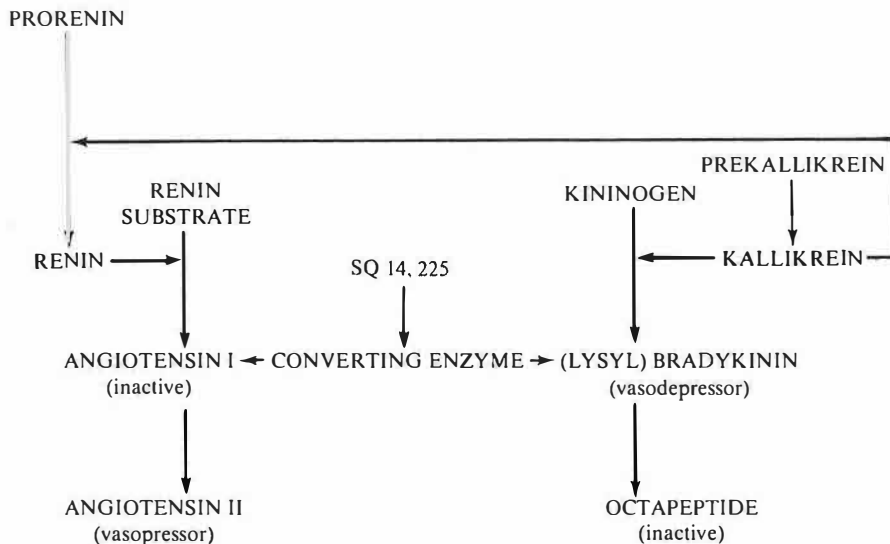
PRORENIN

RENIN SUBSTRATE

KININOGEN

PREKALLIKREIN

RENIN

SQ 14, 225

KALLIKREIN

ANGIOTENSIN I (inactive)

CONVERTING ENZYME

(LYSYL) BRADYKININ (vasodepressor)

ANGIOTENSIN II (vasopressor)

OCTAPEPTIDE (inactive)